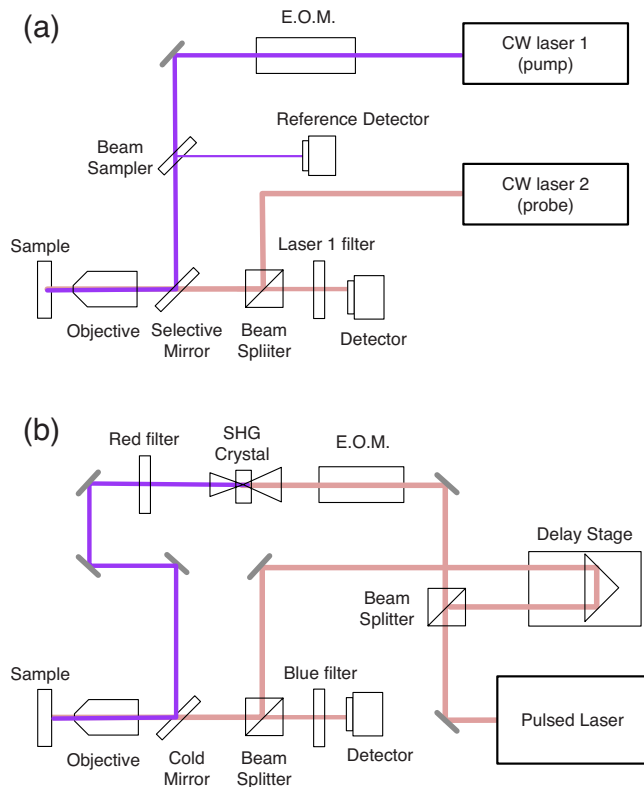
(a)

E.O.M.

CW laser 1 (pump)

Reference Detector

Beam Sampler

CW laser 2 (probe)

Sample

Laser 1 filter

Objective

Selective Mirror

Beam Spliiter

Detector

(b)

Red filter

SHG Crystal

E.O.M.

Delay Stage

Beam Splitter

Sample

Blue filter

Pulsed Laser

Objective

Cold Mirror

Beam Splitter

Detector